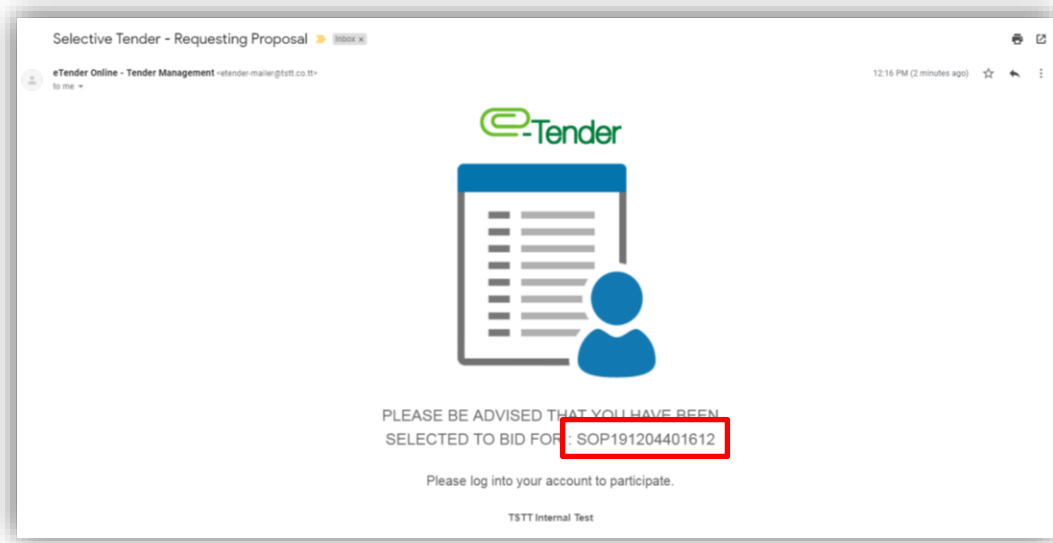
Selective Tender - Requesting Proposal Inbox x

eTender Online - Tender Management <etender-mailer@tstt.co.tt>
to me

12:16 PM (2 minutes ago)

e-Tender

PLEASE BE ADVISED THAT YOU HAVE BEEN SELECTED TO BID FOR : SOP191204401612

Please log into your account to participate.

TSTT Internal Test